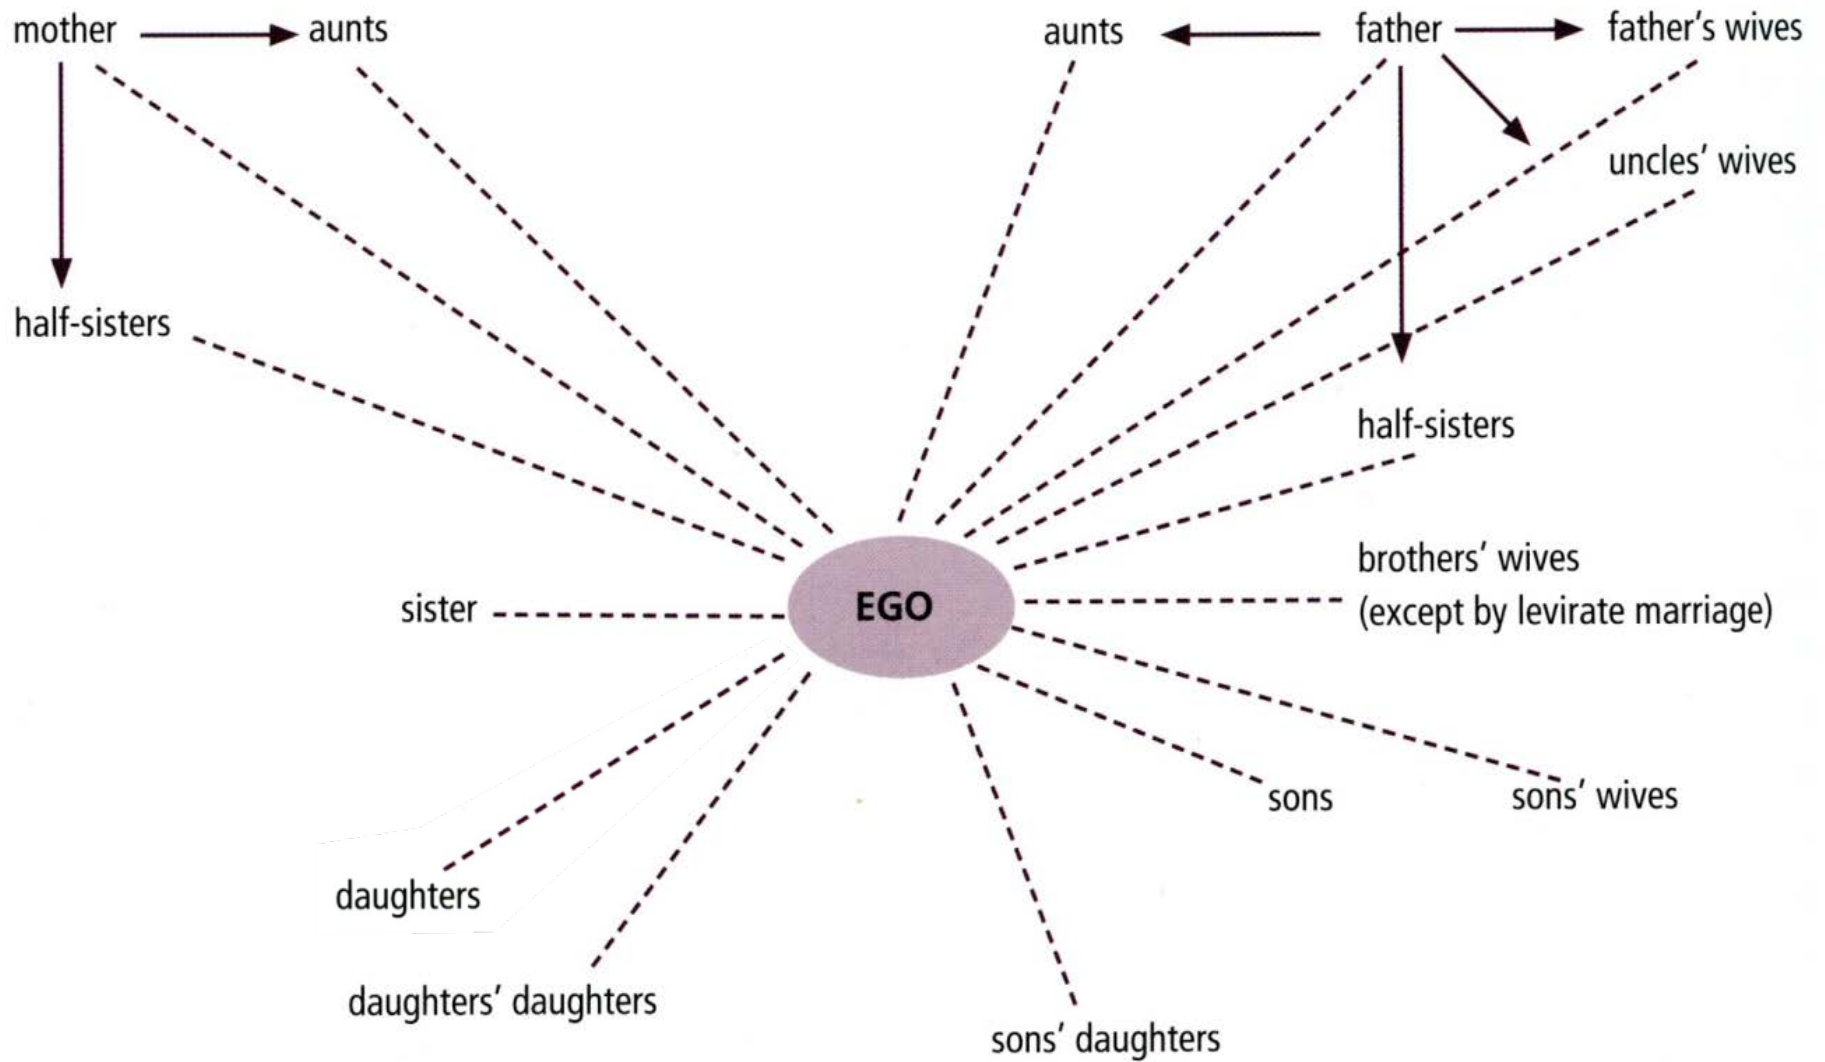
mother

aunts

aunts

father

father's wives

uncles' wives

half-sisters

half-sisters

EGO

sister

brothers' wives (except by levirate marriage)

sons

sons' wives

daughters

daughters' daughters

sons' daughters